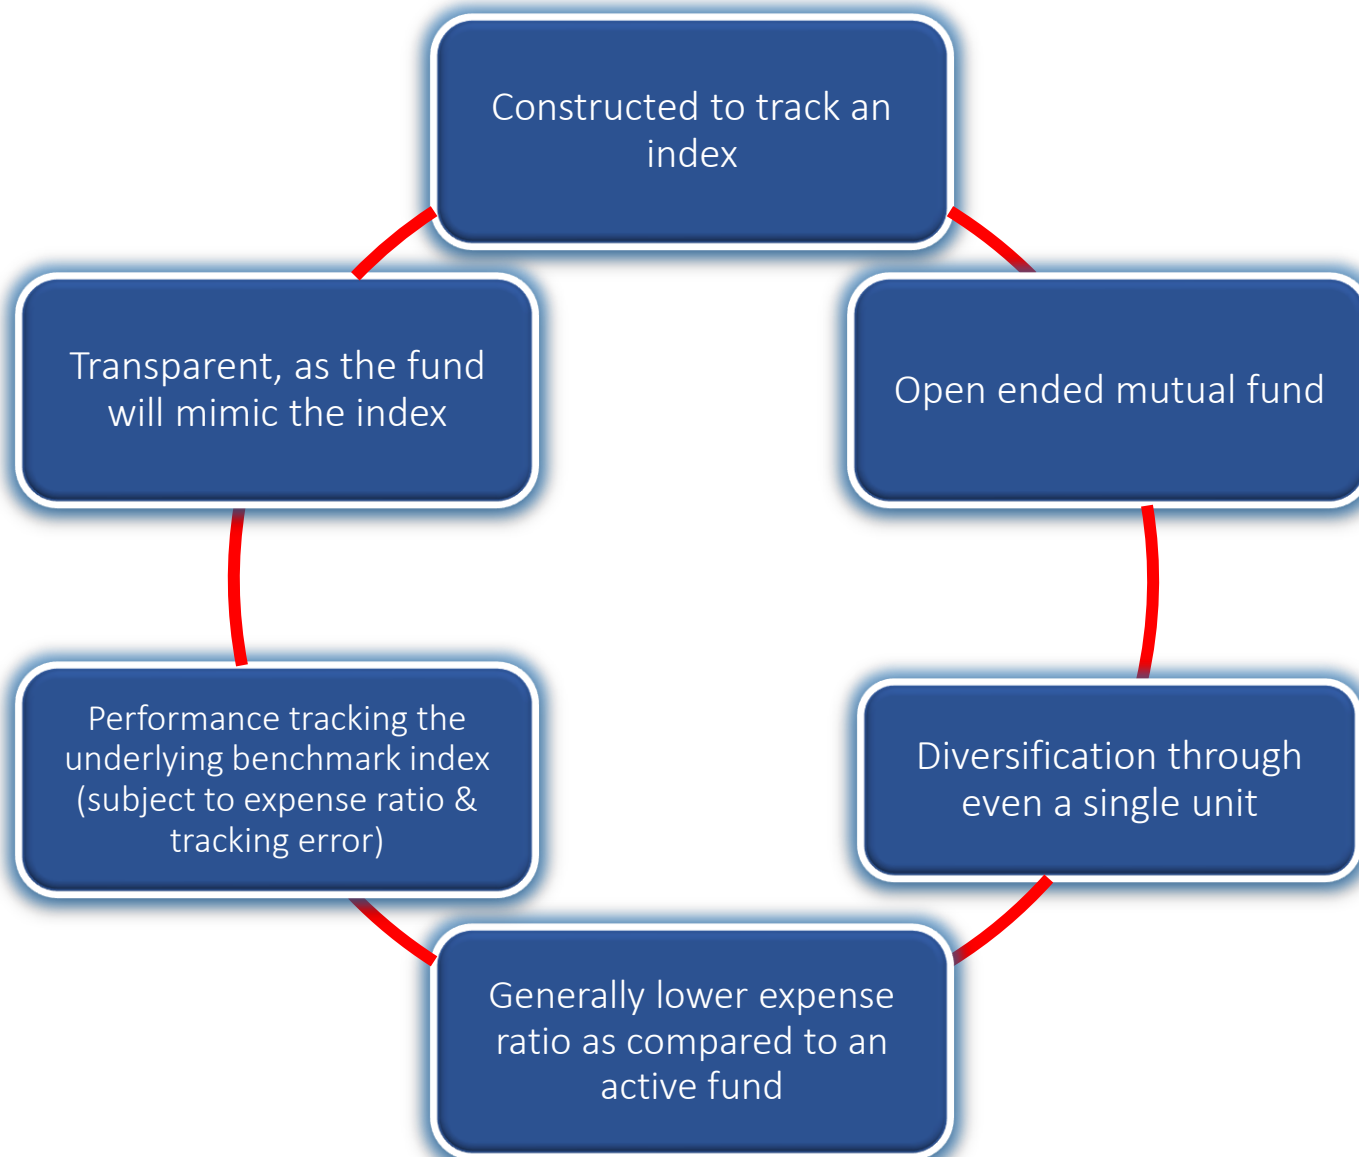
Constructed to track an index

Open ended mutual fund

Diversification through even a single unit

Generally lower expense ratio as compared to an active fund

Performance tracking the underlying benchmark index (subject to expense ratio & tracking error)

Transparent, as the fund will mimic the index